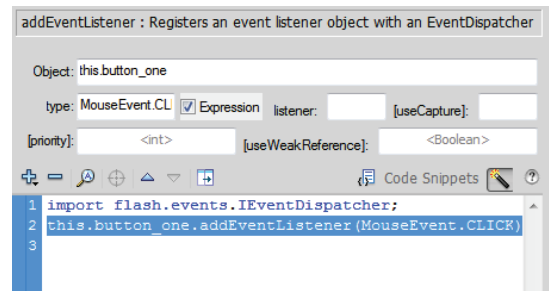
addEventListener : Registers an event listener object with an EventDispatcher

Object: this.button_one

type: MouseEvent.CLI Expression listener: [useCapture]:

[priority]: <int> [useWeakReference]: <Boolean>

Code Snippets

1 import flash.events.IEventDispatcher;
2 this.button_one.addEventListener(MouseEvent.CLICK)
3